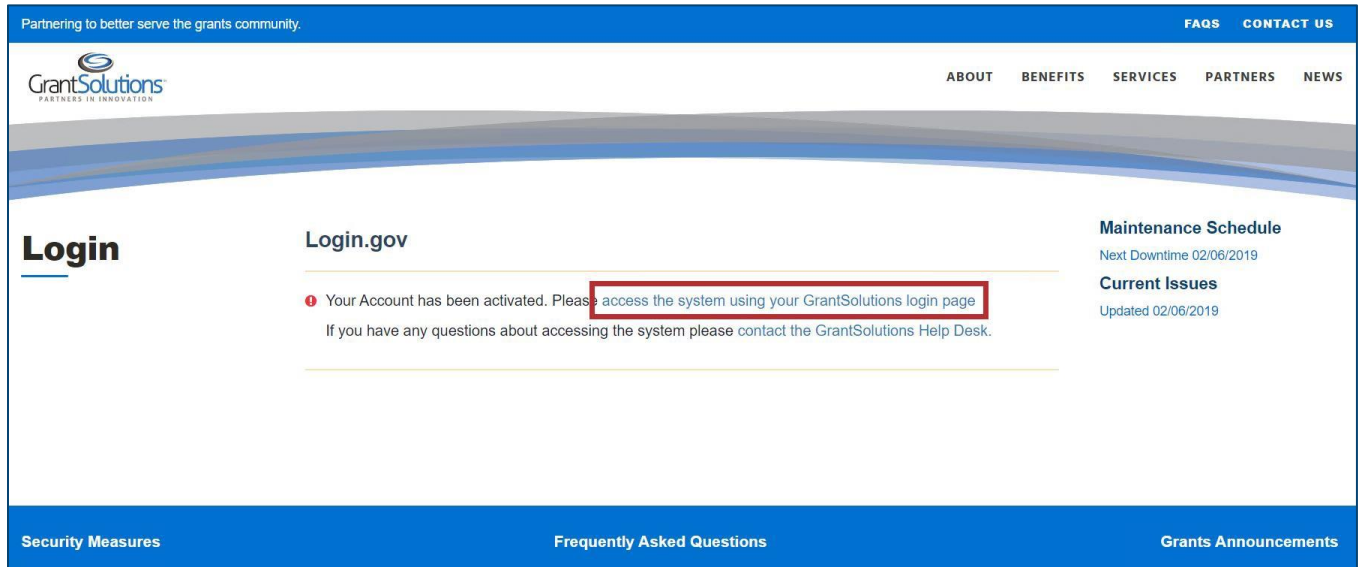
Partnering to better serve the grants community.

FAQS CONTACT US

GrantSolutions
PARTNERS IN INNOVATION

ABOUT BENEFITS SERVICES PARTNERS NEWS

Login

Login.gov

Your Account has been activated. Please access the system using your GrantSolutions login page

If you have any questions about accessing the system please contact the GrantSolutions Help Desk.

Maintenance Schedule

Next Downtime 02/06/2019

Current Issues

Updated 02/06/2019

Security Measures

Frequently Asked Questions

Grants Announcements